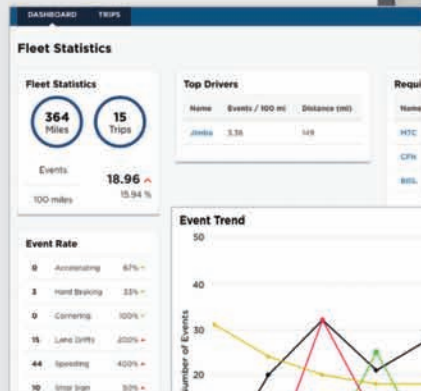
DASHBOARD TRIPS

Fleet Statistics

Fleet Statistics

364 Miles

15 Trips

Events

18.96

100 miles

15.94 %

Top Drivers

| Name | Events / 100 mi | Distance (mi) |
|---|---|---|
| Jimbo | 3.36 | 149 |

Requi

Name

MTC

CFN

BGL

Event Rate

| 0 | Accelerating | 67% |
|---|---|---|
| 3 | Hard Braking | 33% |
| 0 | Cornering | 100% |
| 15 | Lane Drifts | 200% |
| 44 | Speeding | 400% |
| 10 | Stop Sign | 50% |

Event Trend

50

40

30

20

Number of Events